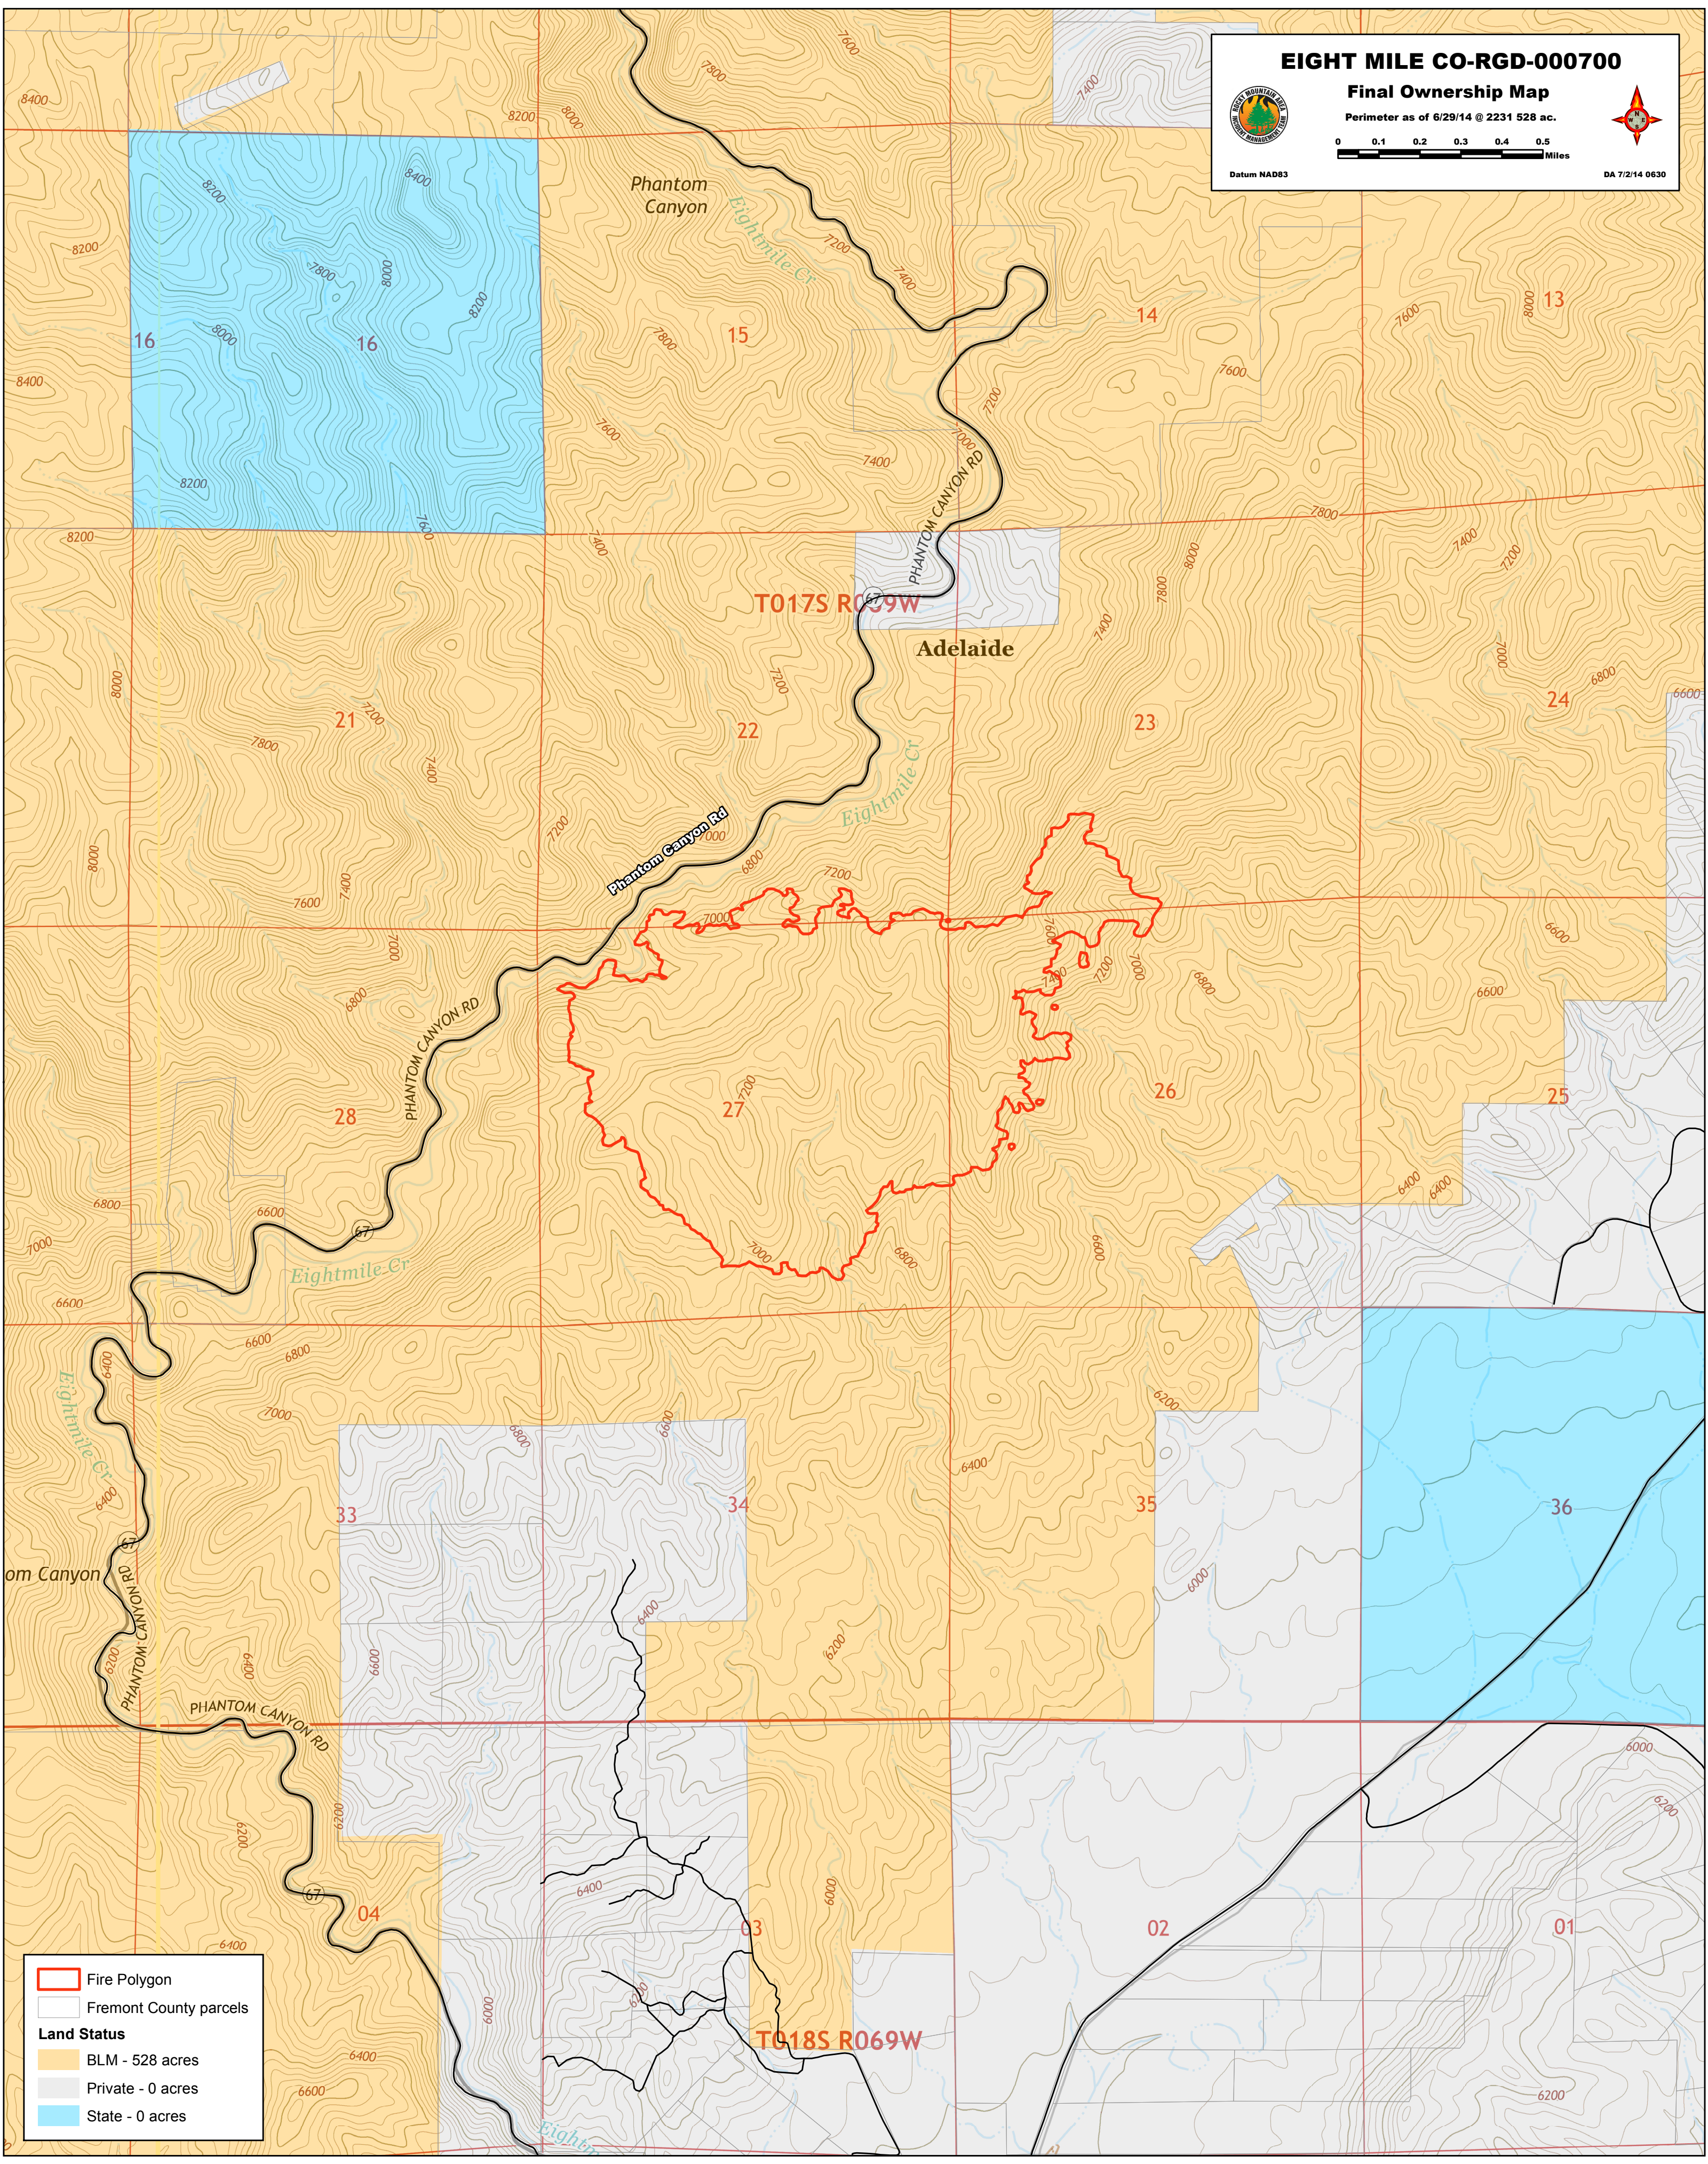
EIGHT MILE CO-RGD-000700
Final Ownership Map
Perimeter as of 6/29/14 @ 2231 528 ac.
0 0.1 0.2 0.3 0.4 0.5 Miles
Datum NAD83
DA 7/2/14 0630

8400
8200
8000
7800
7600
7400
7200
7000
6800
6600
6400
6200
6000

Phantom Canyon
Eightmile Cr
16
16
15
14
13
PHANTOM CANYON RD
T017S R069W
Adelaide
21
22
23
24
Phantom Canyon Rd
Eightmile Cr
28
27
26
25
67
Eightmile Cr
33
34
35
36
om Canyon
PHANTOM CANYON RD
PHANTOM CANYON RD
04
03
02
01
T018S R069W
Eightm

Fire Polygon
Fremont County parcels
Land Status
BLM - 528 acres
Private - 0 acres
State - 0 acres